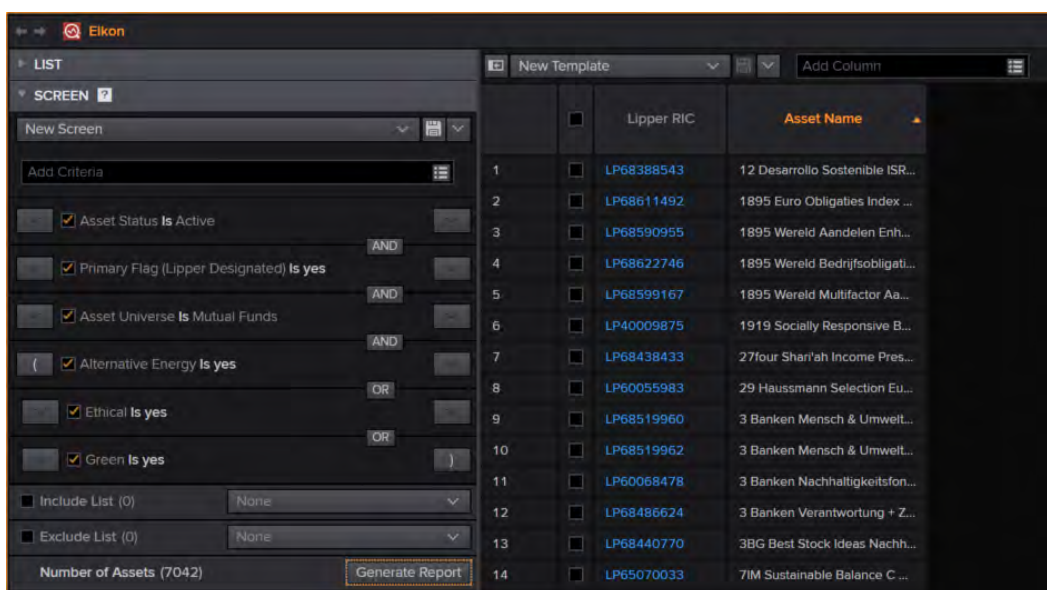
Eikon

LIST

SCREEN ?

New Screen

Add Criteria

Asset Status Is Active

AND

Primary Flag (Lipper Designated) Is yes

AND

Asset Universe Is Mutual Funds

AND

( Alternative Energy Is yes

OR

Ethical Is yes

OR

Green Is yes )

Include List (0) None

Exclude List (0) None

Number of Assets (7042) Generate Report

New Template

Add Column

| | | Lipper RIC | Asset Name |
|---|---|---|---|
| 1 | | LP68388543 | 12 Desarrollo Sostenible ISR... |
| 2 | | LP68611492 | 1895 Euro Obligaties Index ... |
| 3 | | LP68590955 | 1895 Wereld Aandelen Enh... |
| 4 | | LP68622746 | 1895 Wereld Bedrijfsobligati... |
| 5 | | LP68599167 | 1895 Wereld Multifactor Aa... |
| 6 | | LP40009875 | 1919 Socially Responsive B... |
| 7 | | LP68438433 | 27four Shari'ah Income Pres... |
| 8 | | LP60055983 | 29 Haussmann Selection Eu... |
| 9 | | LP68519960 | 3 Banken Mensch & Umwelt... |
| 10 | | LP68519962 | 3 Banken Mensch & Umwelt... |
| 11 | | LP60068478 | 3 Banken Nachhaltigkeitsfon... |
| 12 | | LP68486624 | 3 Banken Verantwortung + Z... |
| 13 | | LP68440770 | 3BG Best Stock Ideas Nachh... |
| 14 | | LP65070033 | 7IM Sustainable Balance C ... |